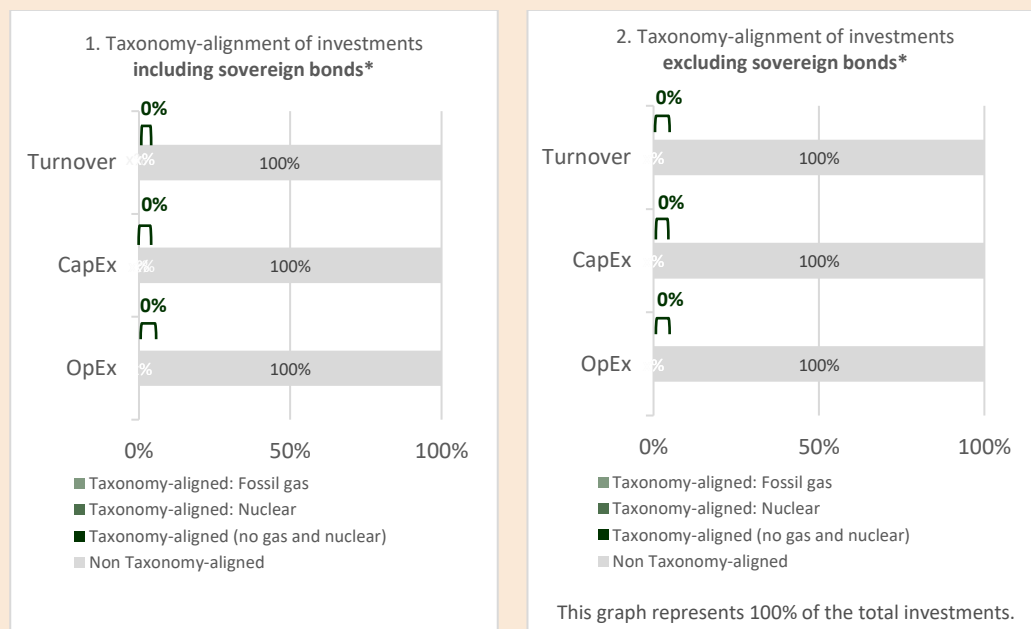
1. Taxonomy-alignment of investments **including sovereign bonds***

0%

Turnover

100%

0%

CapEx

100%

0%

OpEx

100%

0% 50% 100%

Taxonomy-aligned: Fossil gas
Taxonomy-aligned: Nuclear
Taxonomy-aligned (no gas and nuclear)
Non Taxonomy-aligned

2. Taxonomy-alignment of investments **excluding sovereign bonds***

0%

Turnover

100%

0%

CapEx

100%

0%

OpEx

100%

0% 50% 100%

Taxonomy-aligned: Fossil gas
Taxonomy-aligned: Nuclear
Taxonomy-aligned (no gas and nuclear)
Non Taxonomy-aligned

This graph represents 100% of the total investments.